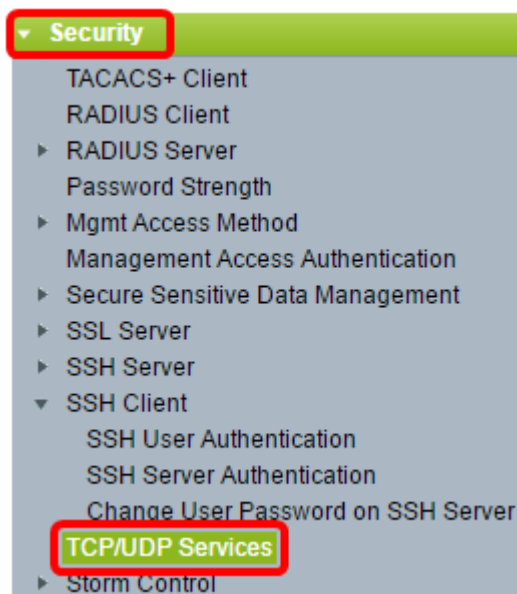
Security
TACACS+ Client
RADIUS Client
RADIUS Server
Password Strength
Mgmt Access Method
Management Access Authentication
Secure Sensitive Data Management
SSL Server
SSH Server
SSH Client
SSH User Authentication
SSH Server Authentication
Change User Password on SSH Server
TCP/UDP Services
Storm Control